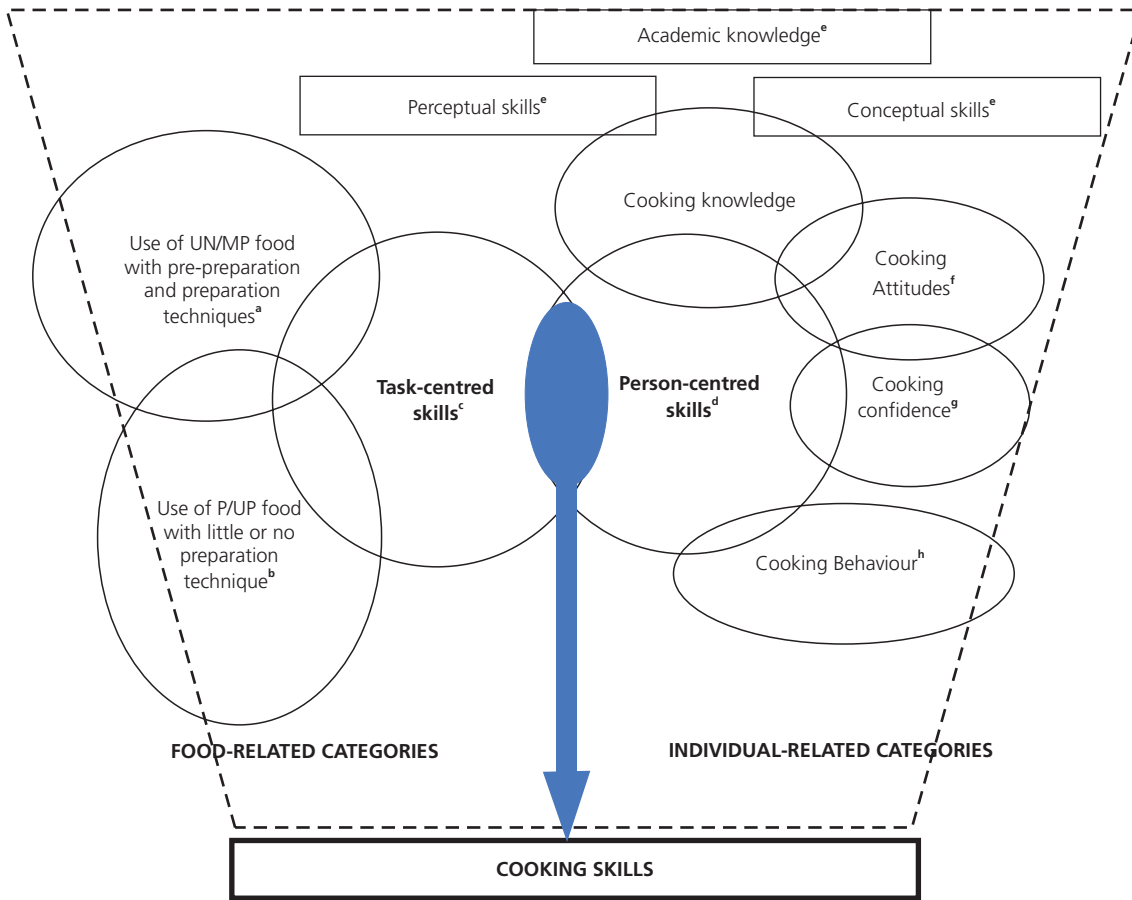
Academic knowledge$^{e}$

Perceptual skills$^{e}$

Conceptual skills$^{e}$

Cooking knowledge

Use of UN/MP food with pre-preparation and preparation techniques$^{a}$

Cooking Attitudes$^{f}$

Task-centred skills$^{c}$

Person-centred skills$^{d}$

Cooking confidence$^{g}$

Use of P/UP food with little or no preparation technique$^{b}$

Cooking Behaviour$^{h}$

FOOD-RELATED CATEGORIES

INDIVIDUAL-RELATED CATEGORIES

COOKING SKILLS